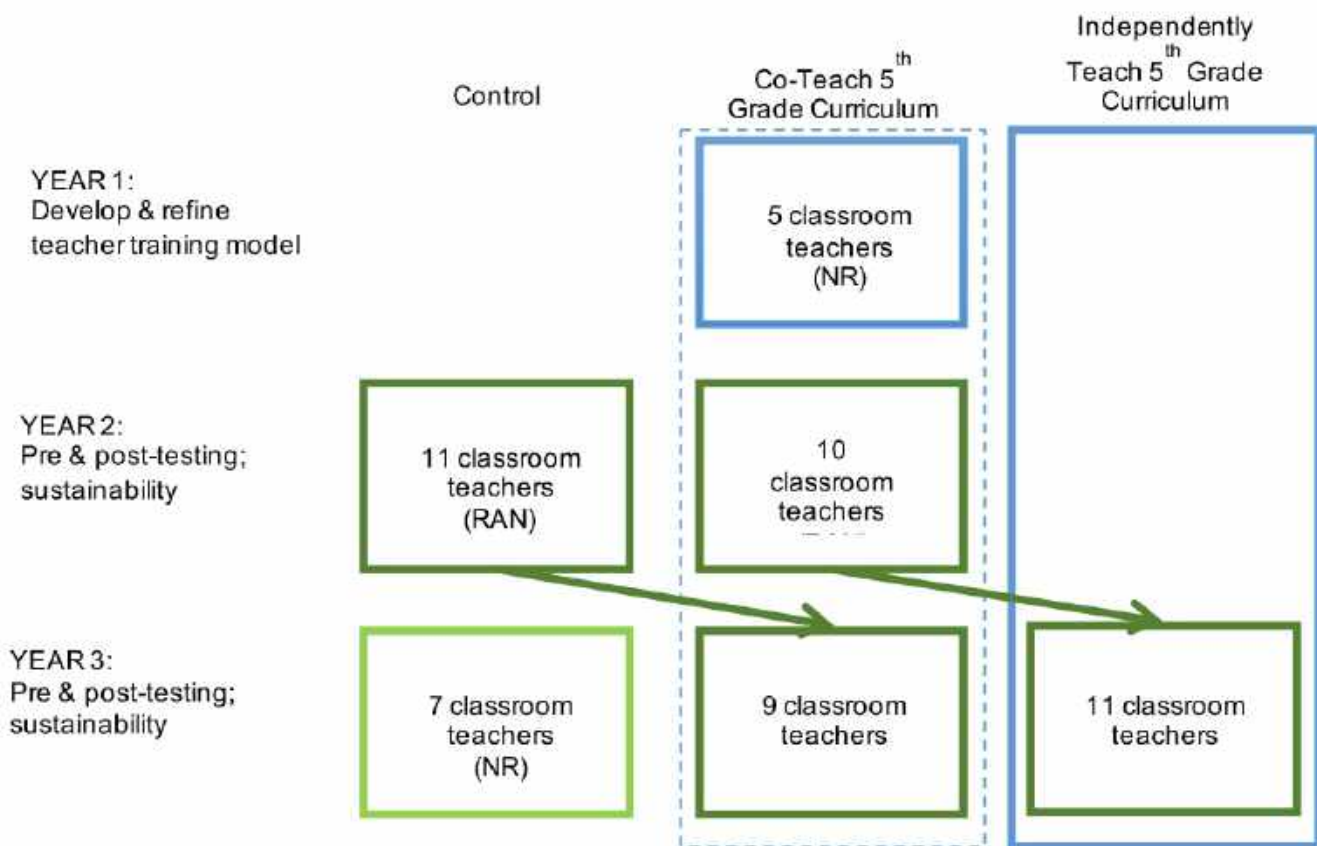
Control

Co-Teach 5$^{th}$ Grade Curriculum

Independently Teach 5$^{th}$ Grade Curriculum

YEAR 1:
Develop & refine teacher training model

5 classroom teachers (NR)

YEAR 2:
Pre & post-testing; sustainability

11 classroom teachers (RAN)

10 classroom teachers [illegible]

YEAR 3:
Pre & post-testing; sustainability

7 classroom teachers (NR)

9 classroom teachers

11 classroom teachers